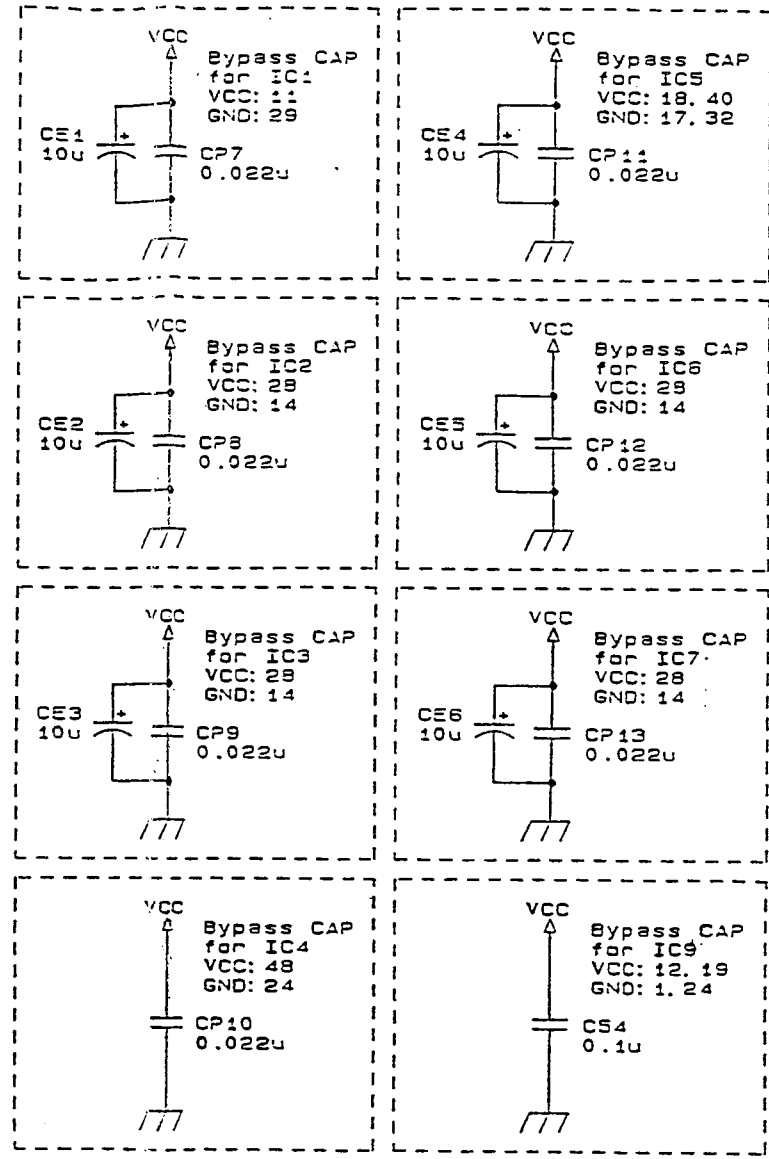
VCC
Bypass CAP for IC1 VCC: 11 GND: 29
CE1 10u
CP7 0.022u

VCC
Bypass CAP for IC5 VCC: 18, 40 GND: 17, 32
CE4 10u
CP11 0.022u

VCC
Bypass CAP for IC2 VCC: 28 GND: 14
CE2 10u
CP8 0.022u

VCC
Bypass CAP for IC6 VCC: 28 GND: 14
CE5 10u
CP12 0.022u

VCC
Bypass CAP for IC3 VCC: 28 GND: 14
CE3 10u
CP9 0.022u

VCC
Bypass CAP for IC7 VCC: 28 GND: 14
CE6 10u
CP13 0.022u

VCC
Bypass CAP for IC4 VCC: 48 GND: 24
CP10 0.022u

VCC
Bypass CAP for IC9 VCC: 12, 19 GND: 1, 24
CS4 0.1u